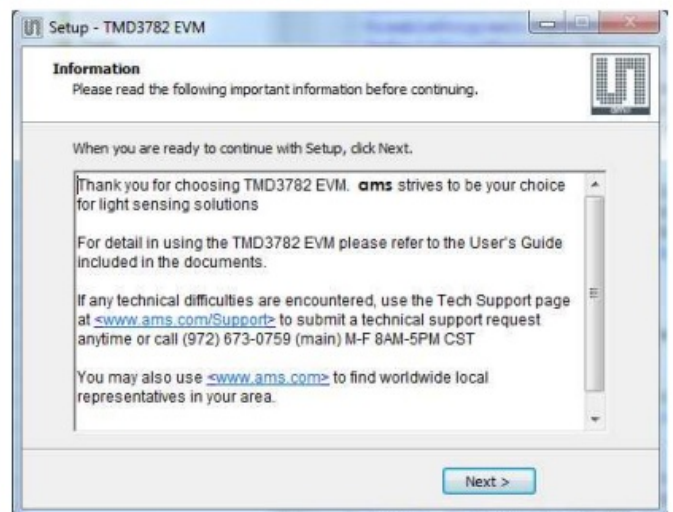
Setup - TMD3782 EVM

Information
Please read the following important information before continuing.

When you are ready to continue with Setup, click Next.

Thank you for choosing TMD3782 EVM. ams strives to be your choice for light sensing solutions

For detail in using the TMD3782 EVM please refer to the User's Guide included in the documents.

If any technical difficulties are encountered, use the Tech Support page at <www.ams.com/Support> to submit a technical support request anytime or call (972) 673-0759 (main) M-F 8AM-5PM CST

You may also use <www.ams.com> to find worldwide local representatives in your area.

Next >